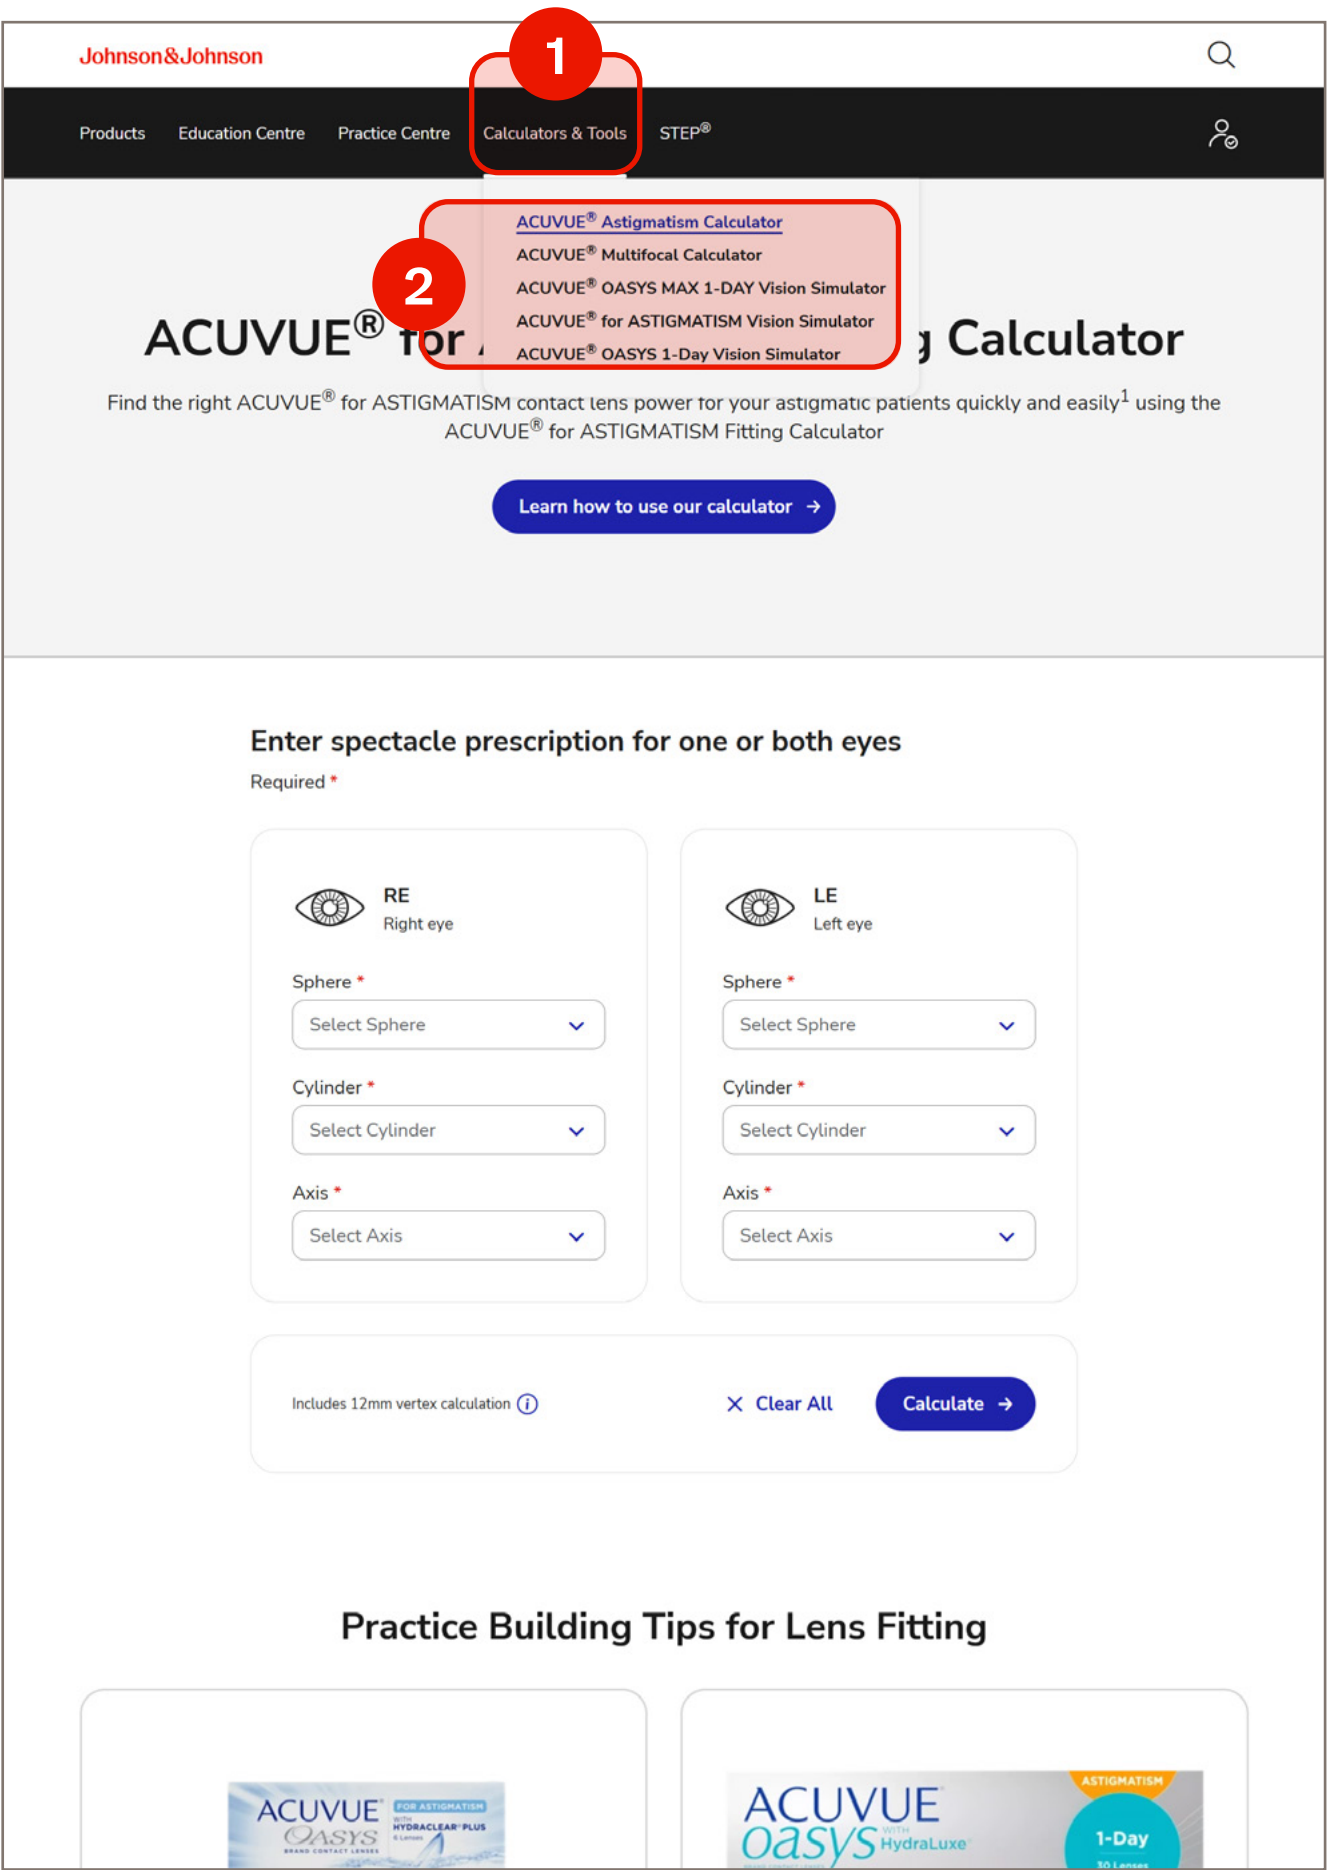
Johnson&Johnson

Products Education Centre Practice Centre Calculators & Tools STEP®

1

ACUVUE® Astigmatism Calculator
ACUVUE® Multifocal Calculator
ACUVUE® OASYS MAX 1-DAY Vision Simulator
ACUVUE® for ASTIGMATISM Vision Simulator
ACUVUE® OASYS 1-Day Vision Simulator

2

ACUVUE® for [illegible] Calculator

Find the right ACUVUE® for ASTIGMATISM contact lens power for your astigmatic patients quickly and easily$^1$ using the ACUVUE® for ASTIGMATISM Fitting Calculator

Learn how to use our calculator →

Enter spectacle prescription for one or both eyes

Required *

RE
Right eye

Sphere *
Select Sphere

Cylinder *
Select Cylinder

Axis *
Select Axis

LE
Left eye

Sphere *
Select Sphere

Cylinder *
Select Cylinder

Axis *
Select Axis

Includes 12mm vertex calculation

× Clear All

Calculate →

Practice Building Tips for Lens Fitting

ACUVUE OASYS FOR ASTIGMATISM WITH HYDRACLEAR PLUS

ACUVUE oasys WITH HydraLuxe ASTIGMATISM 1-Day